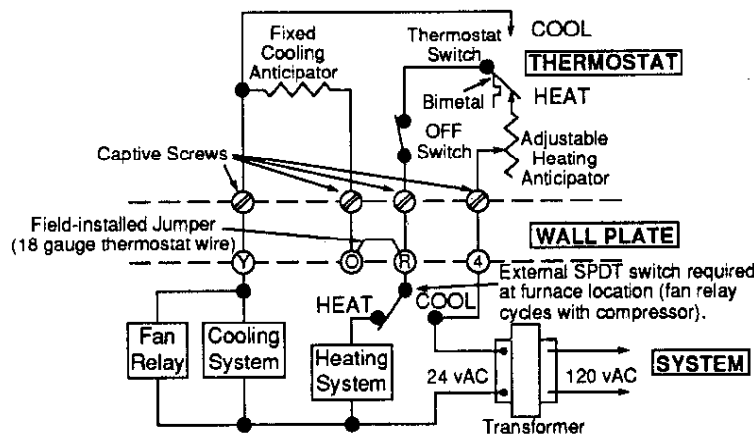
Fixed Cooling Anticipator

Thermostat Switch

COOL

THERMOSTAT

Bimetal

HEAT

OFF Switch

Adjustable Heating Anticipator

Captive Screws

Field-installed Jumper (18 gauge thermostat wire)

WALL PLATE

Y

O

R

4

External SPDT switch required at furnace location (fan relay cycles with compressor).

HEAT

COOL

Fan Relay

Cooling System

Heating System

24 vAC

120 vAC

SYSTEM

Transformer